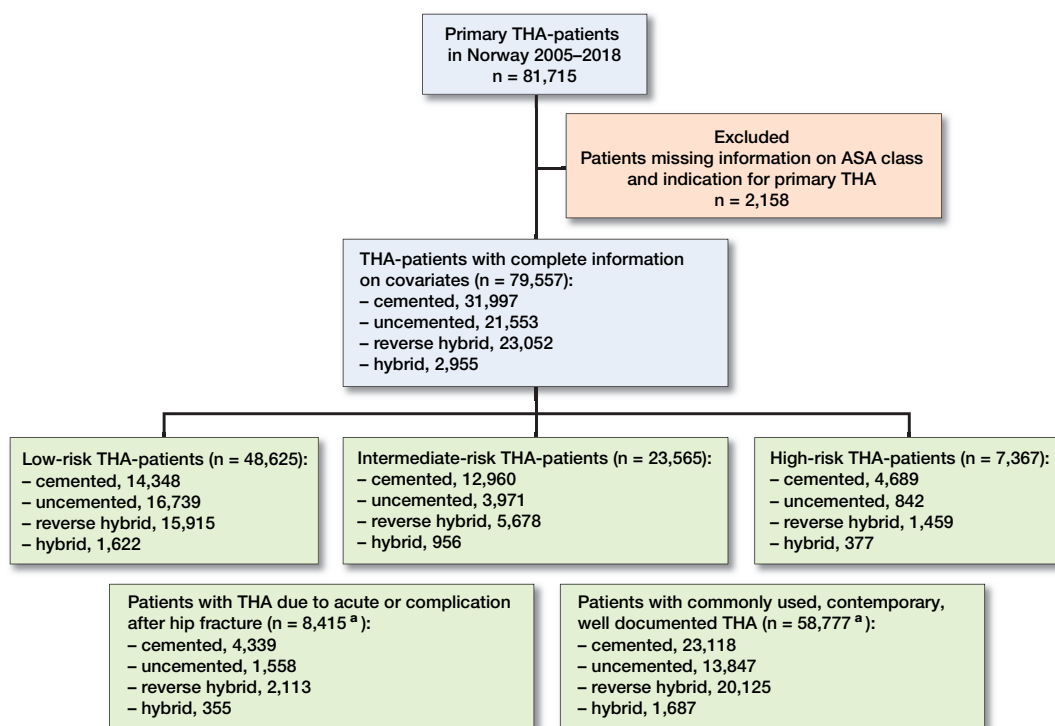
Primary THA-patients in Norway 2005–2018
n = 81,715

Excluded
Patients missing information on ASA class and indication for primary THA
n = 2,158

THA-patients with complete information on covariates (n = 79,557):
– cemented, 31,997
– uncemented, 21,553
– reverse hybrid, 23,052
– hybrid, 2,955

Low-risk THA-patients (n = 48,625):
– cemented, 14,348
– uncemented, 16,739
– reverse hybrid, 15,915
– hybrid, 1,622

Intermediate-risk THA-patients (n = 23,565):
– cemented, 12,960
– uncemented, 3,971
– reverse hybrid, 5,678
– hybrid, 956

High-risk THA-patients (n = 7,367):
– cemented, 4,689
– uncemented, 842
– reverse hybrid, 1,459
– hybrid, 377

Patients with THA due to acute or complication after hip fracture (n = 8,415 $^{a}$):
– cemented, 4,339
– uncemented, 1,558
– reverse hybrid, 2,113
– hybrid, 355

Patients with commonly used, contemporary, well documented THA (n = 58,777 $^{a}$):
– cemented, 23,118
– uncemented, 13,847
– reverse hybrid, 20,125
– hybrid, 1,687